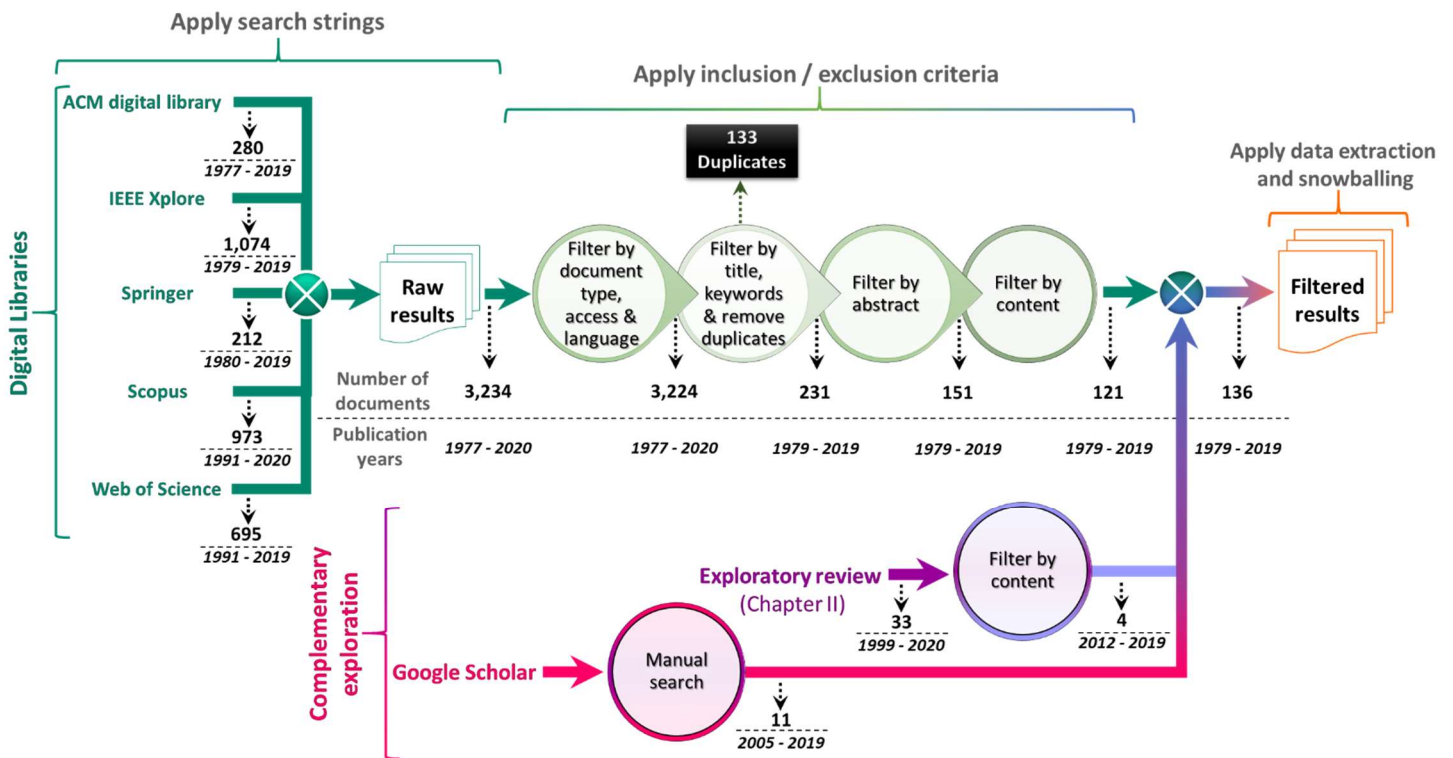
Apply search strings

Apply inclusion / exclusion criteria

Digital Libraries

ACM digital library
280
1977 - 2019

IEEE Xplore
1,074
1979 - 2019

Springer
212
1980 - 2019

Scopus
973
1991 - 2020

Web of Science
695
1991 - 2019

Raw results

133 Duplicates

Filter by document type, access & language

Filter by title, keywords & remove duplicates

Filter by abstract

Filter by content

Apply data extraction and snowballing

Filtered results

Number of documents
3,234
3,224
231
151
121
136

Publication years
1977 - 2020
1977 - 2020
1979 - 2019
1979 - 2019
1979 - 2019
1979 - 2019

Complementary exploration

Exploratory review (Chapter II)
33
1999 - 2020

Filter by content
4
2012 - 2019

Google Scholar

Manual search
11
2005 - 2019